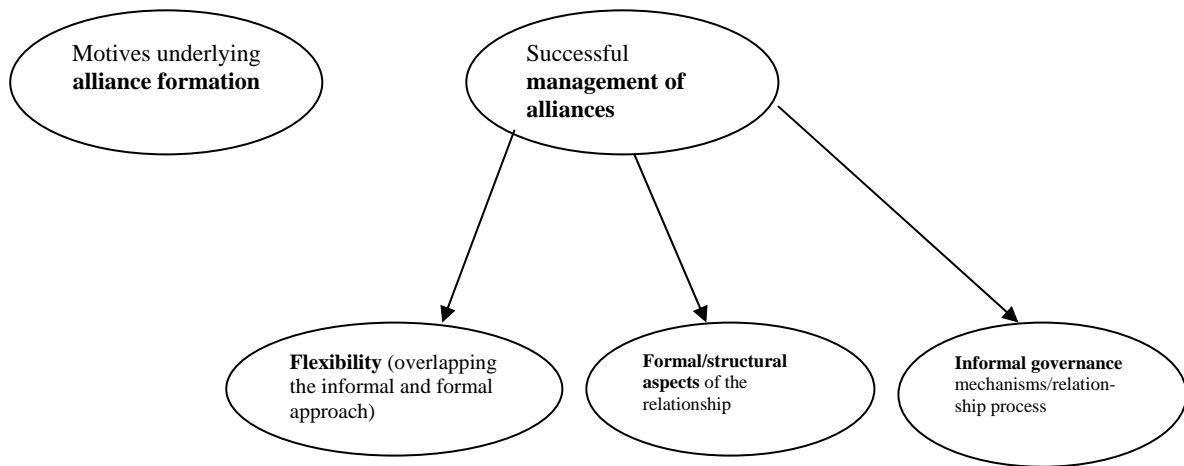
Motives underlying **alliance formation**

Successful **management of alliances**

**Flexibility** (overlapping the informal and formal approach)

**Formal/structural aspects** of the relationship

**Informal governance** mechanisms/relationship process